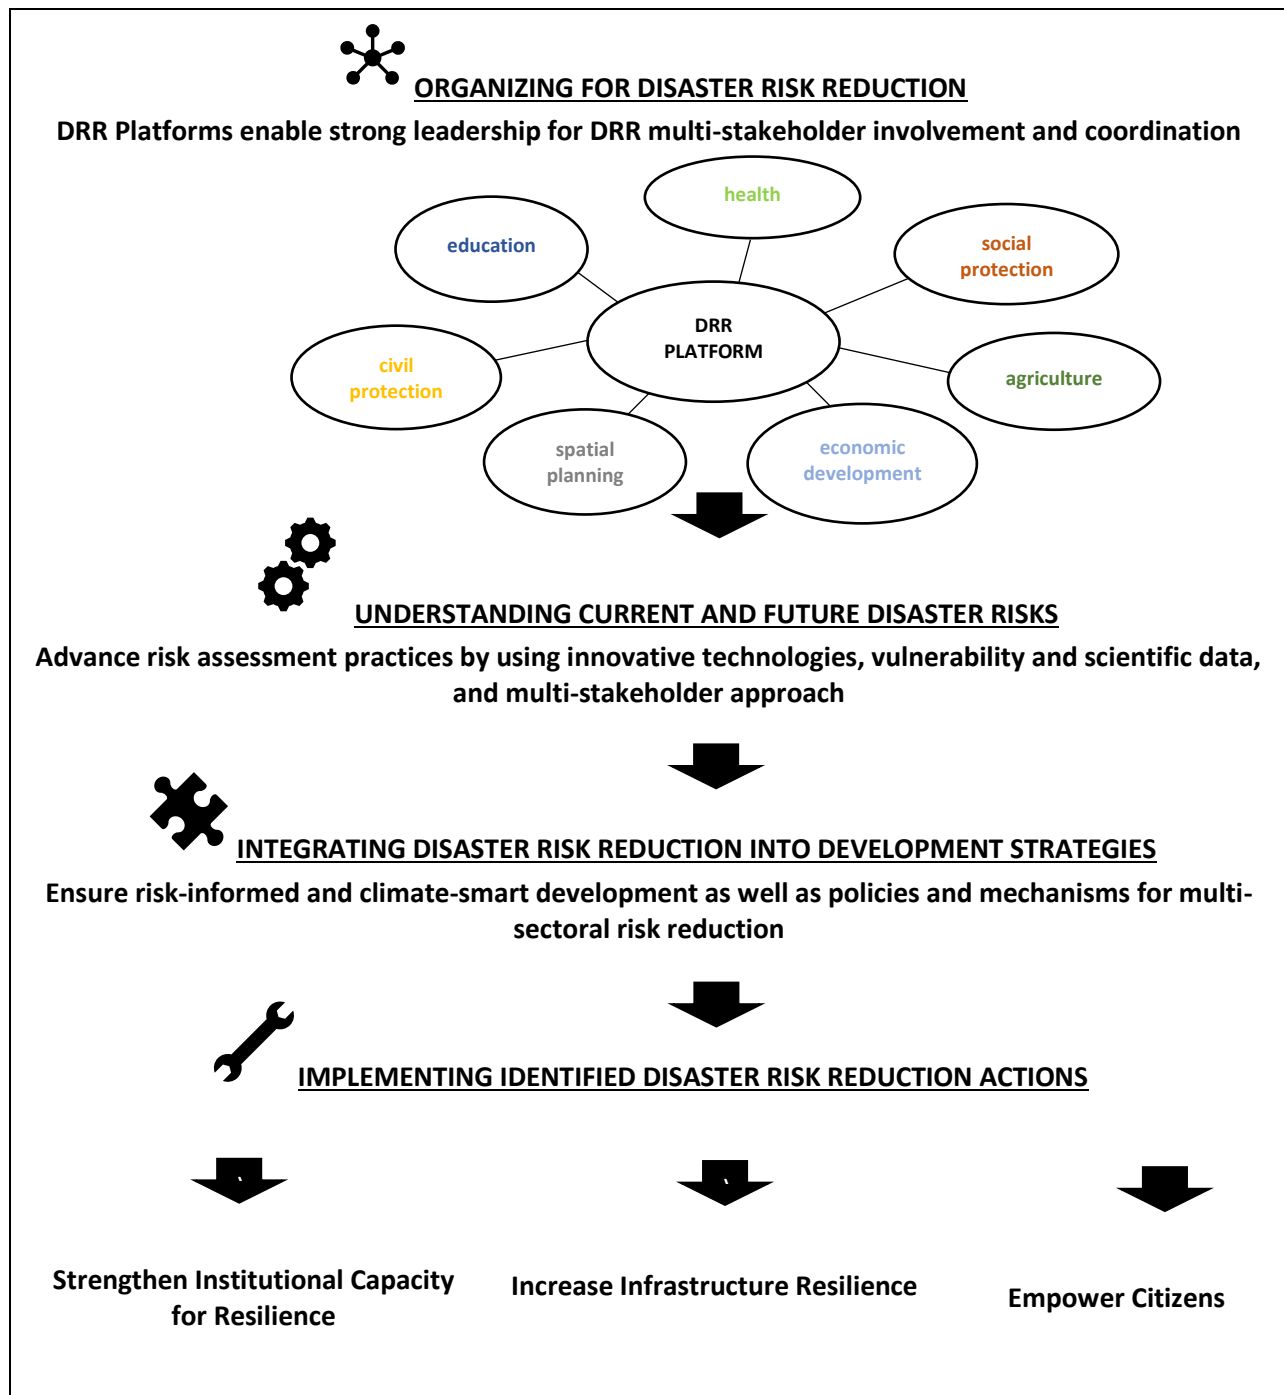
ORGANIZING FOR DISASTER RISK REDUCTION

DRR Platforms enable strong leadership for DRR multi-stakeholder involvement and coordination

health

education

social protection

DRR PLATFORM

civil protection

agriculture

spatial planning

economic development

UNDERSTANDING CURRENT AND FUTURE DISASTER RISKS

Advance risk assessment practices by using innovative technologies, vulnerability and scientific data, and multi-stakeholder approach

INTEGRATING DISASTER RISK REDUCTION INTO DEVELOPMENT STRATEGIES

Ensure risk-informed and climate-smart development as well as policies and mechanisms for multi-sectoral risk reduction

IMPLEMENTING IDENTIFIED DISASTER RISK REDUCTION ACTIONS

Strengthen Institutional Capacity for Resilience

Increase Infrastructure Resilience

Empower Citizens